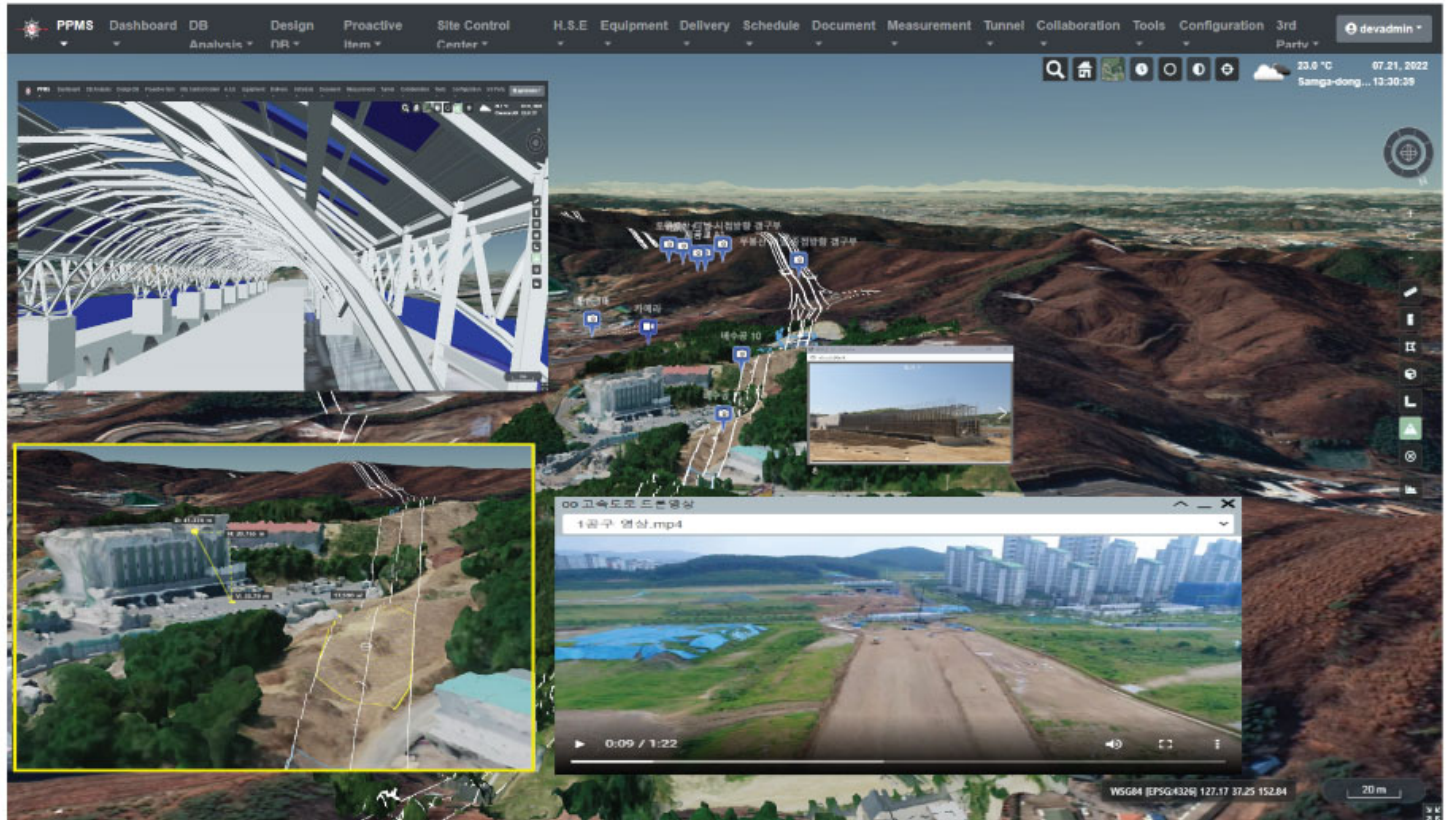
PPMS ▾ Dashboard ▾ DB Analysis ▾ Design DB ▾ Proactive Item ▾ Site Control Center ▾ H.S.E ▾ Equipment ▾ Delivery ▾ Schedule ▾ Document ▾ Measurement ▾ Tunnel ▾ Collaboration ▾ Tools ▾ Configuration ▾ 3rd Party ▾

devadmin ▾

23.0 °C
Samga-dong...
07.21, 2022
13:30:39

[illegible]

카메라

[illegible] 10

oo 고속도로 드론영상

1공구 영상.mp4

0:09 / 1:22

WSG84 [EPSG:4326] 127.17 37.25 152.84

20 m